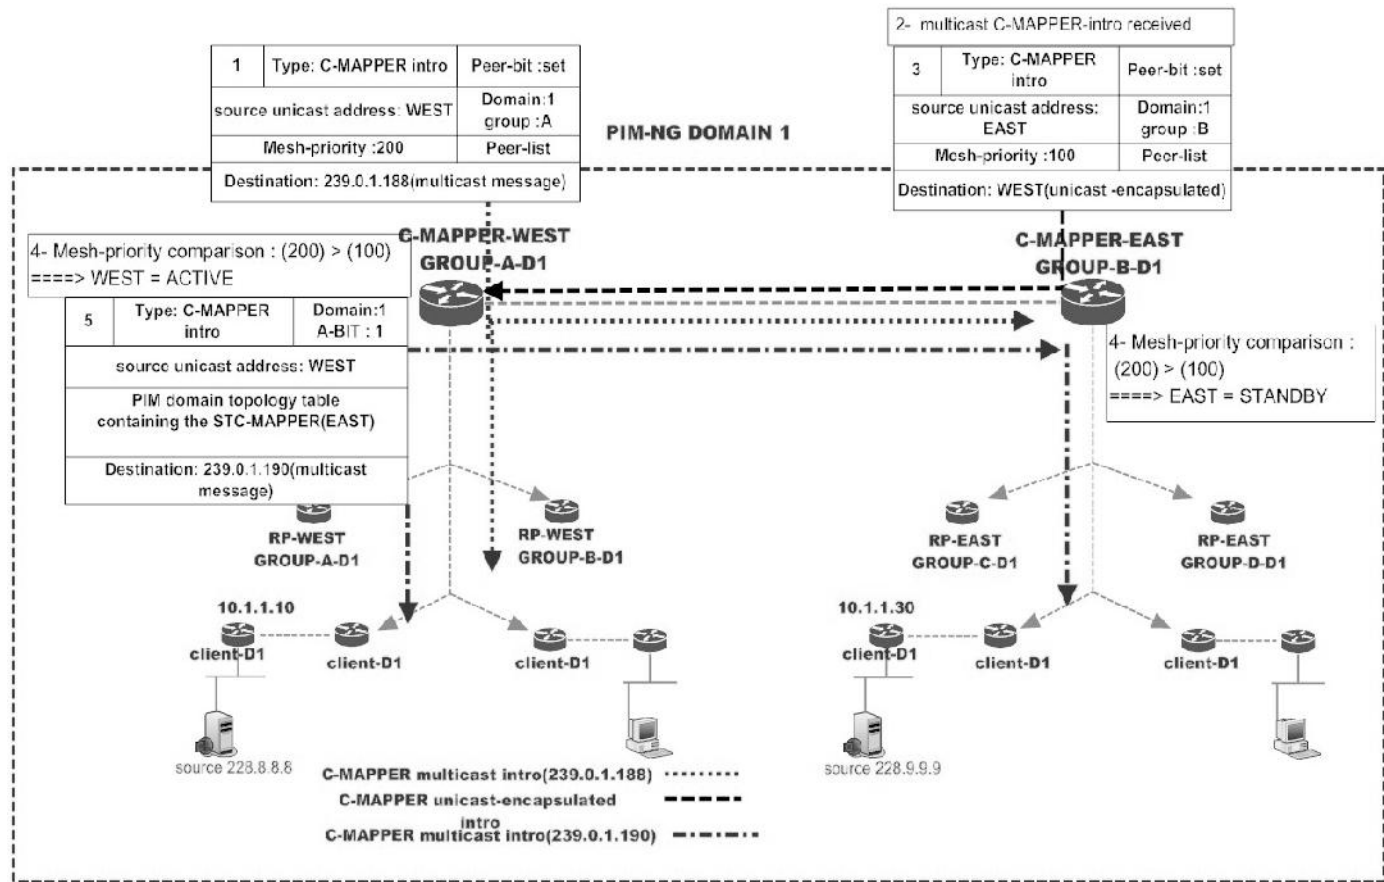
2- multicast C-MAPPER-intro received

| 1 | Type: C-MAPPER intro | Peer-bit :set |
|---|---|---|
| source unicast address: WEST | | Domain:1 group :A |
| Mesh-priority :200 | | Peer-list |
| Destination: 239.0.1.188(multicast message) | | |

| 3 | Type: C-MAPPER intro | Peer-bit :set |
|---|---|---|
| source unicast address: EAST | | Domain:1 group :B |
| Mesh-priority :100 | | Peer-list |
| Destination: WEST(unicast -encapsulated) | | |

PIM-NG DOMAIN 1

4- Mesh-priority comparison : (200) > (100)
====> WEST = ACTIVE

C-MAPPER-WEST
GROUP-A-D1

C-MAPPER-EAST
GROUP-B-D1

| 5 | Type: C-MAPPER intro | Domain:1 A-BIT : 1 |
|---|---|---|
| source unicast address: WEST | | |
| PIM domain topology table containing the STC-MAPPER(EAST) | | |
| Destination: 239.0.1.190(multicast message) | | |

4- Mesh-priority comparison : (200) > (100)
====> EAST = STANDBY

RP-WEST
GROUP-A-D1

RP-WEST
GROUP-B-D1

RP-EAST
GROUP-C-D1

RP-EAST
GROUP-D-D1

10.1.1.10
client-D1

client-D1

client-D1

10.1.1.30
client-D1

client-D1

client-D1

source 228.8.8.8

source 228.9.9.9

C-MAPPER multicast intro(239.0.1.188)
C-MAPPER unicast-encapsulated intro
C-MAPPER multicast intro(239.0.1.190)